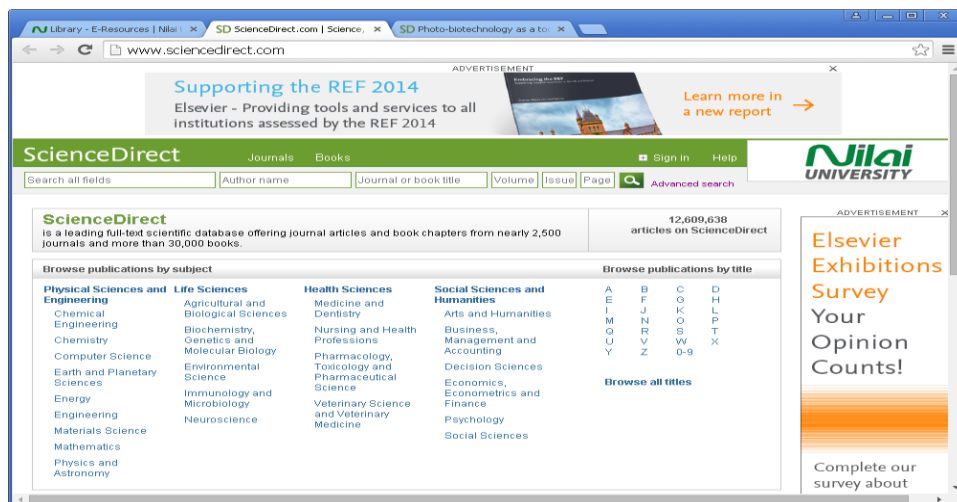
Library - E-Resources | Nilai U ×   SD ScienceDirect.com | Science, ×   SD Photo-biotechnology as a to ×

www.sciencedirect.com

ADVERTISEMENT ×

Supporting the REF 2014
Elsevier - Providing tools and services to all institutions assessed by the REF 2014

Learn more in a new report →

ScienceDirect   Journals   Books   Sign in   Help

Nilai UNIVERSITY

Search all fields   Author name   Journal or book title   Volume   Issue   Page   Advanced search

ScienceDirect
is a leading full-text scientific database offering journal articles and book chapters from nearly 2,500 journals and more than 30,000 books.

12,609,638
articles on ScienceDirect

Browse publications by subject

Physical Sciences and Engineering
Chemical Engineering
Chemistry
Computer Science
Earth and Planetary Sciences
Energy
Engineering
Materials Science
Mathematics
Physics and Astronomy

Life Sciences
Agricultural and Biological Sciences
Biochemistry, Genetics and Molecular Biology
Environmental Science
Immunology and Microbiology
Neuroscience

Health Sciences
Medicine and Dentistry
Nursing and Health Professions
Pharmacology, Toxicology and Pharmaceutical Science
Veterinary Science and Veterinary Medicine

Social Sciences and Humanities
Arts and Humanities
Business, Management and Accounting
Decision Sciences
Economics, Econometrics and Finance
Psychology
Social Sciences

Browse publications by title

A B C D
E F G H
I J K L
M N O P
Q R S T
U V W X
Y Z 0-9

Browse all titles

ADVERTISEMENT ×

Elsevier Exhibitions Survey
Your Opinion Counts!

Complete our survey about